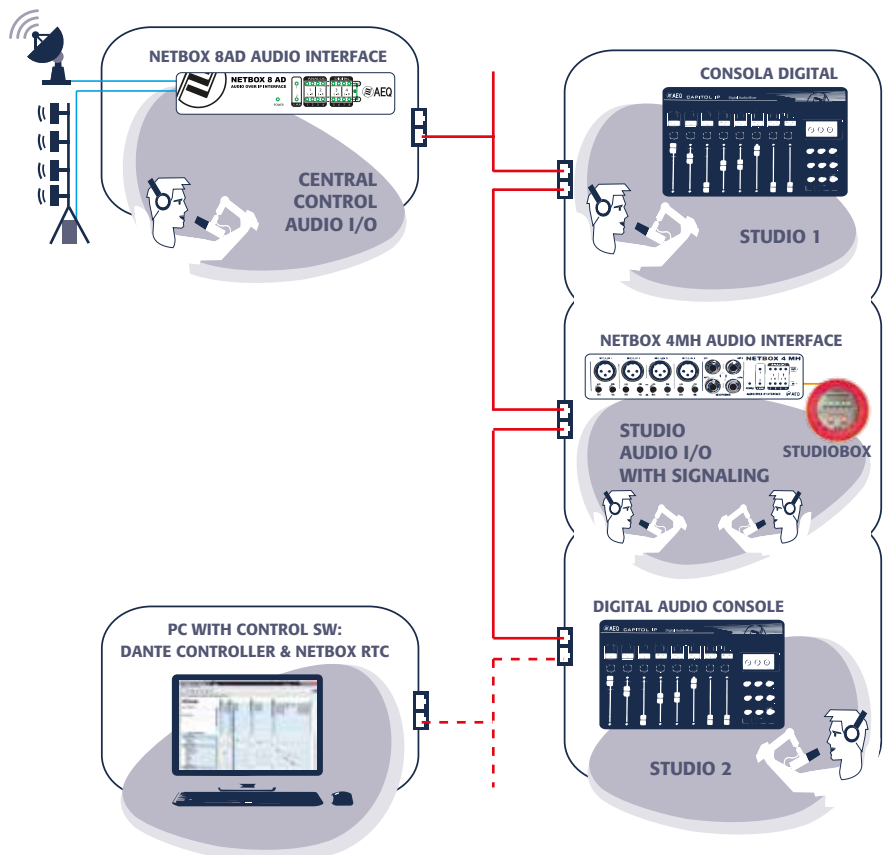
NETBOX 8AD AUDIO INTERFACE

NETBOX 8 AD
AUDIO OVER IP INTERFACE

AEQ

CENTRAL CONTROL AUDIO I/O

CONSOLA DIGITAL

AEQ CAPITOL IP

STUDIO 1

NETBOX 4MH AUDIO INTERFACE

NETBOX 4 MH

AEQ

STUDIO AUDIO I/O WITH SIGNALING

STUDIOBOX

DIGITAL AUDIO CONSOLE

AEQ CAPITOL IP

STUDIO 2

PC WITH CONTROL SW: DANTE CONTROLLER & NETBOX RTC